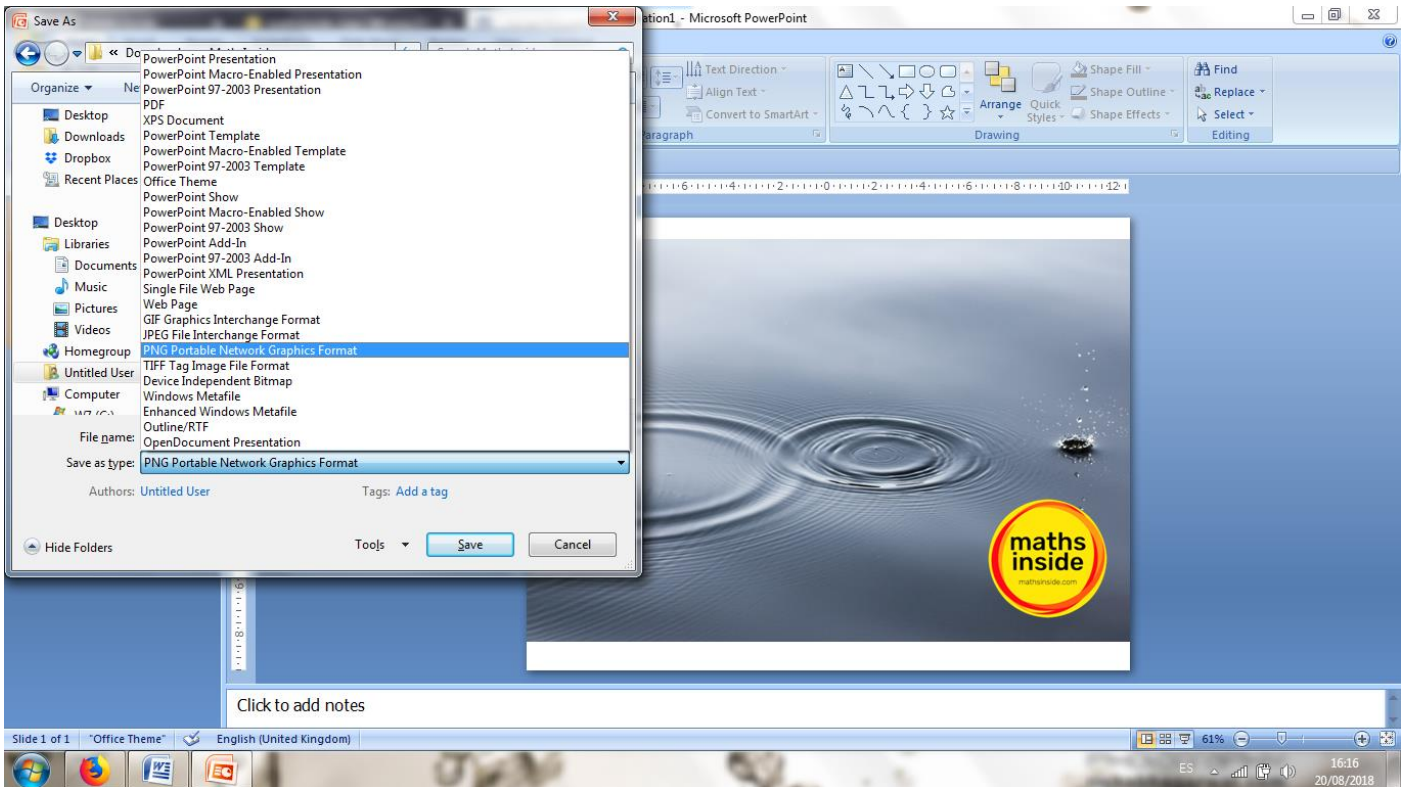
Save As

ation1 - Microsoft PowerPoint

« Do

Organize ▾

Ne

PowerPoint Presentation
PowerPoint Macro-Enabled Presentation
PowerPoint 97-2003 Presentation
PDF
XPS Document
PowerPoint Template
PowerPoint Macro-Enabled Template
PowerPoint 97-2003 Template
Office Theme
PowerPoint Show
PowerPoint Macro-Enabled Show
PowerPoint 97-2003 Show
PowerPoint Add-In
PowerPoint 97-2003 Add-In
PowerPoint XML Presentation
Single File Web Page
Web Page
GIF Graphics Interchange Format
JPEG File Interchange Format
PNG Portable Network Graphics Format
TIFF Tag Image File Format
Device Independent Bitmap
Windows Metafile
Enhanced Windows Metafile
Outline/RTF
OpenDocument Presentation

Desktop
Downloads
Dropbox
Recent Places
Desktop
Libraries
Documents
Music
Pictures
Videos
Homegroup
Untitled User
Computer
W7 (C:)

File name:
Save as type: PNG Portable Network Graphics Format

Authors: Untitled User
Tags: Add a tag

Hide Folders
Tools ▾
Save
Cancel

Text Direction ▾
Align Text ▾
Convert to SmartArt ▾
aragraph
Arrange
Quick Styles ▾
Shape Fill ▾
Shape Outline ▾
Shape Effects ▾
Drawing
Find
Replace ▾
Select ▾
Editing

maths inside
mathsinside.com

Click to add notes

Slide 1 of 1 "Office Theme" English (United Kingdom) 61%

ES 16:16 20/08/2018